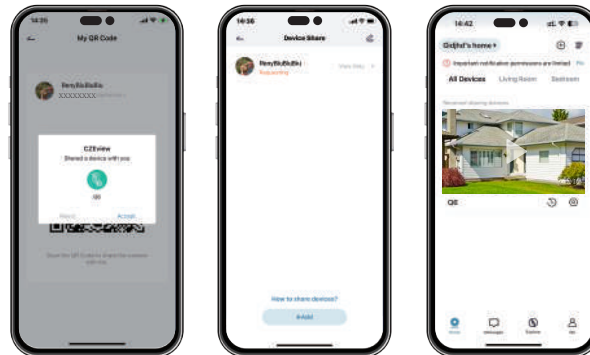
14:35

My QR Code

PenyBkBkBki

XXXXXXXX

CZEview

Shared a device with you

Q8

Reject

Accept

Scan the QR Code to share the camera with me

14:36

Device Share

PenyBkBkBki

Requesting

View Only

How to share devices?

+Add

14:42

Gdjhf's home

Important notification permissions are limited

All Devices

Living Room

Bedroom

Received sharing devices

Q8

Home

Messages

Explore

Me